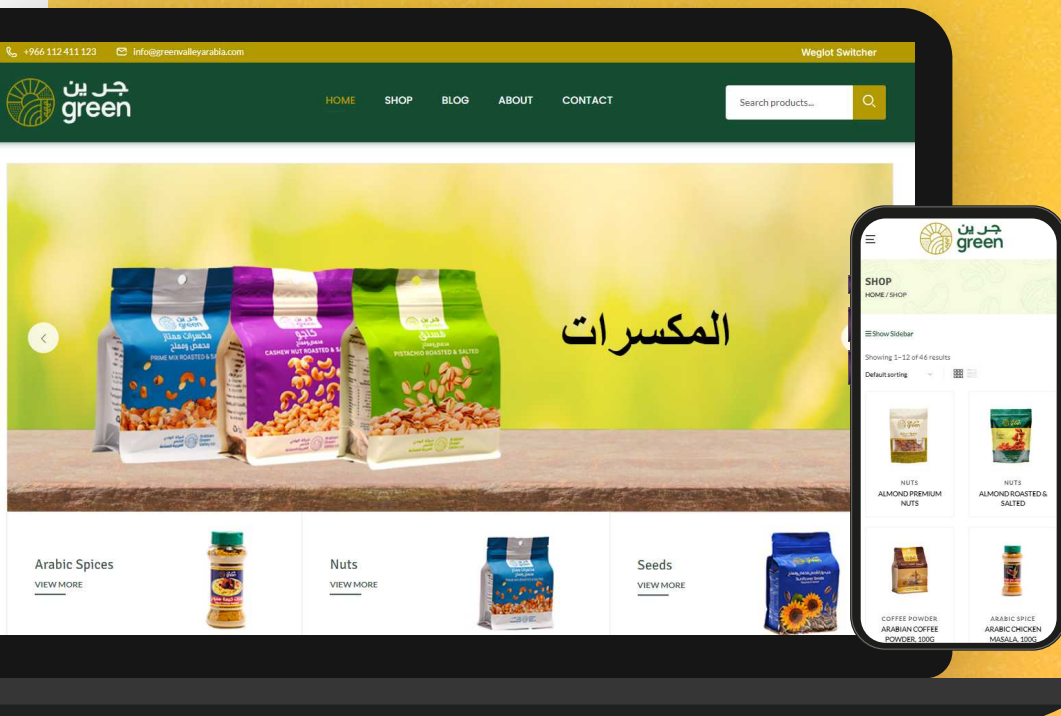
+966 112 411 123 info@greenvalleyarabia.com

Weglot Switcher

جرين green

HOME SHOP BLOG ABOUT CONTACT

Search products...

green جرين
مكسرات ممتاز
PRIME MIX ROASTED & SALTED

كاجو
CASHEW NUT ROASTED & SALTED

فستق
PISTACHIO ROASTED & SALTED

المكسرات

Arabic Spices
VIEW MORE

Nuts
VIEW MORE

Seeds
VIEW MORE

جرين green

SHOP
HOME / SHOP

Show Sidebar

Showing 1–12 of 46 results

Default sorting

NUTS
ALMOND PREMIUM NUTS

NUTS
ALMOND ROASTED & SALTED

COFFEE POWDER
ARABIAN COFFEE POWDER, 100G

ARABIC SPICE
ARABIC CHICKEN MASALA, 100G